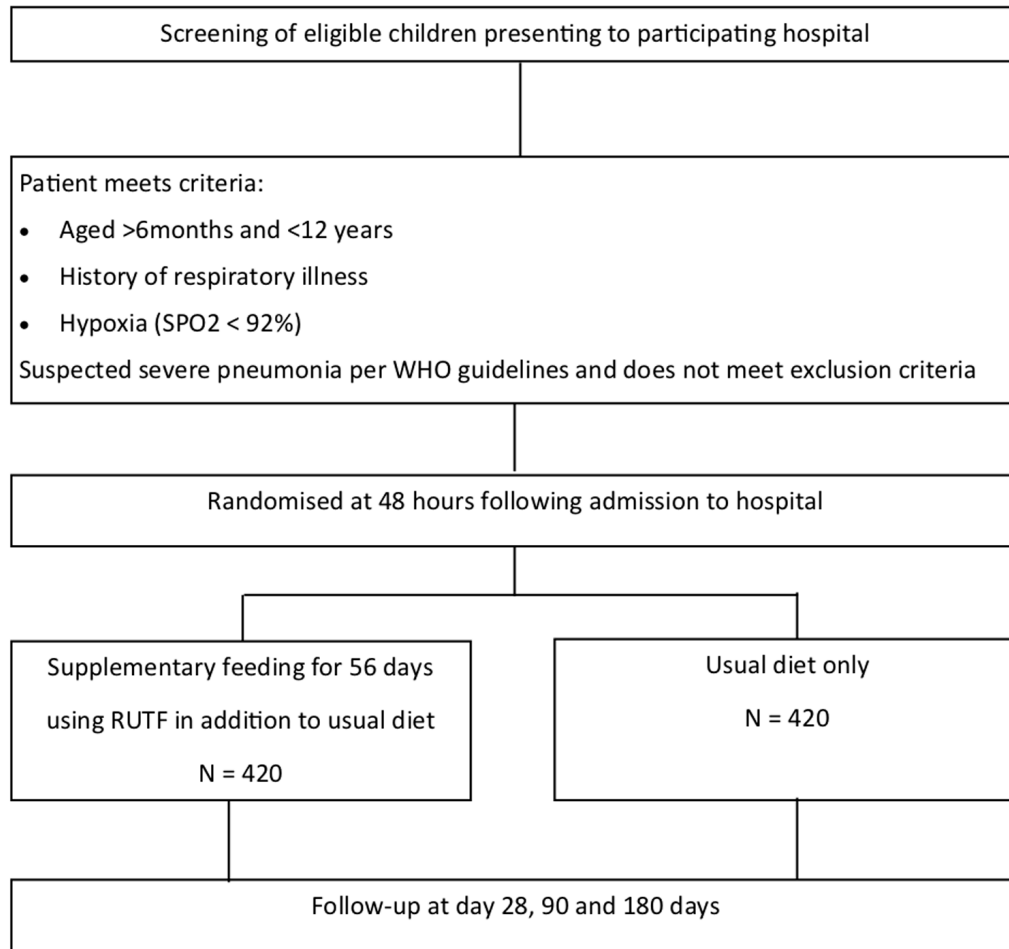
Screening of eligible children presenting to participating hospital

Patient meets criteria:

- Aged >6months and <12 years
- History of respiratory illness
- Hypoxia (SPO2 < 92%)

Suspected severe pneumonia per WHO guidelines and does not meet exclusion criteria

Randomised at 48 hours following admission to hospital

Supplementary feeding for 56 days using RUTF in addition to usual diet

N = 420

Usual diet only

N = 420

Follow-up at day 28, 90 and 180 days